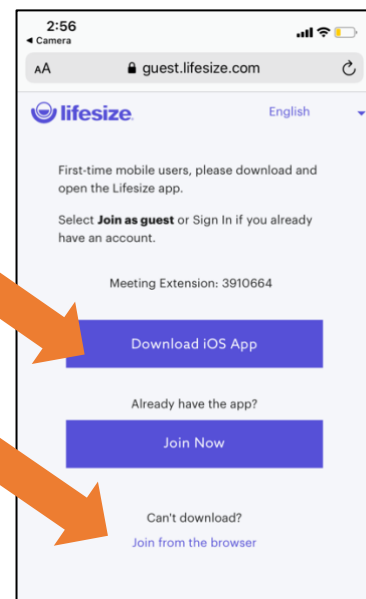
2:56
◂ Camera

AA guest.lifesize.com

lifesize

English

First-time mobile users, please download and open the Lifesize app.

Select **Join as guest** or Sign In if you already have an account.

Meeting Extension: 3910664

Download iOS App

Already have the app?

Join Now

Can't download?
Join from the browser